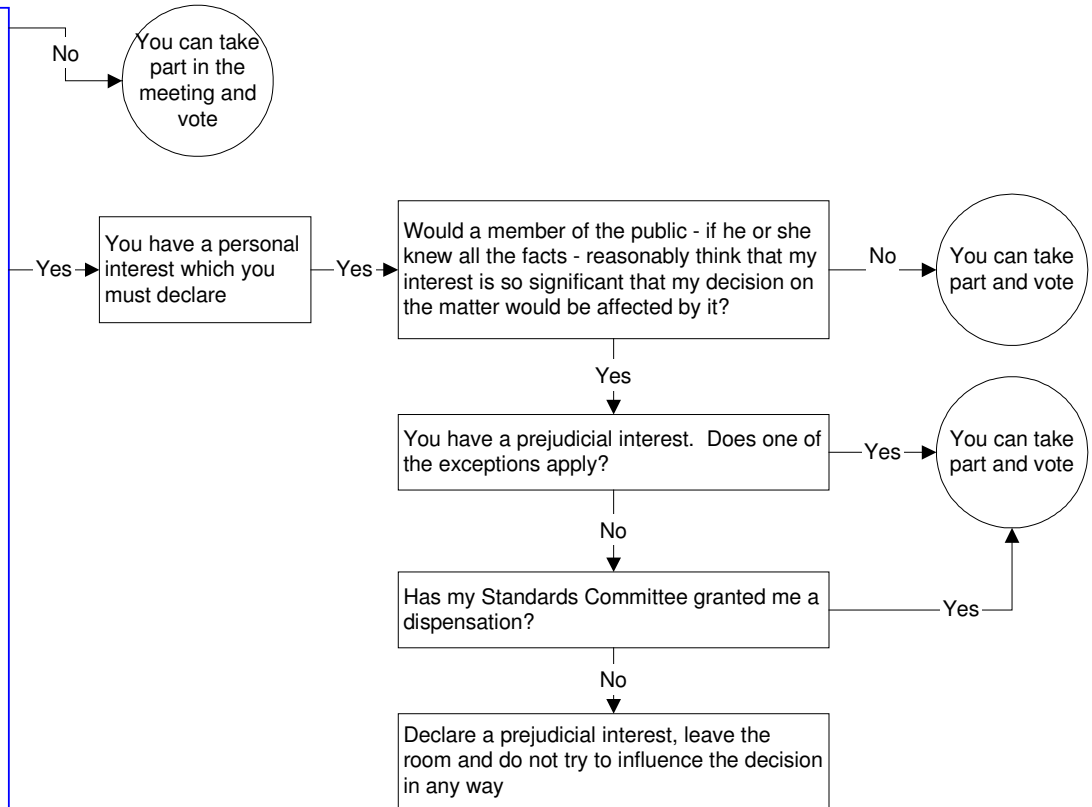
No

You can take part in the meeting and vote

Yes

You have a personal interest which you must declare

Yes

Would a member of the public - if he or she knew all the facts - reasonably think that my interest is so significant that my decision on the matter would be affected by it?

No

You can take part and vote

Yes

You have a prejudicial interest. Does one of the exceptions apply?

Yes

You can take part and vote

No

Has my Standards Committee granted me a dispensation?

Yes

No

Declare a prejudicial interest, leave the room and do not try to influence the decision in any way